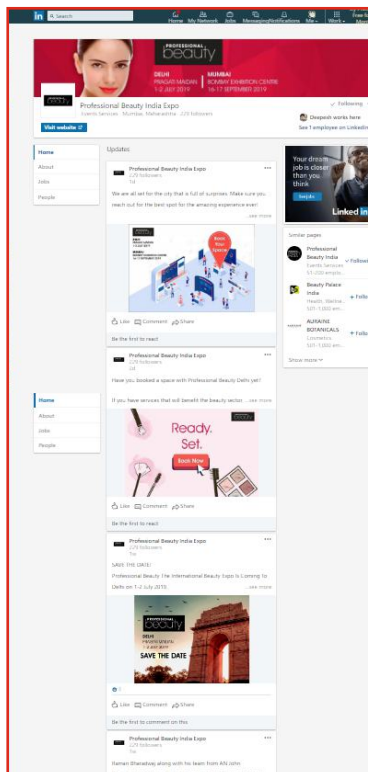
in Search

Home My Network Jobs Messaging Notifications Me Work

PROFESSIONAL beauty

DELHI PRAGATI MAIDAN 1-2 JULY 2019 | MUMBAI BOMBAY EXHIBITION CENTRE 16-17 SEPTEMBER 2019

Professional Beauty India Expo
Events Services · Mumbai, Maharashtra · 229 followers

Visit website

✓ Following

Deepesh works here
See 1 employee on LinkedIn

Home
About
Jobs
People

Updates

Professional Beauty India Expo
229 followers
1d

We are all set for the city that is full of surprises. Make sure you reach out for the best spot for the amazing experience ever! ...see more

Book Your Space

Like Comment Share

Be the first to react

Professional Beauty India Expo
229 followers
2d

Have you booked a space with Professional Beauty Delhi yet!

If you have services that will benefit the beauty sector... ...see more

Ready. Set.

Book Now

Like Comment Share

Be the first to react

Professional Beauty India Expo
229 followers
1w

SAVE THE DATE:

Professional Beauty The International Beauty Expo is Coming to Delhi on 1-2 July 2019. ...see more

PROFESSIONAL beauty

DELHI

SAVE THE DATE

1

Like Comment Share

Be the first to comment on this

Professional Beauty India Expo
229 followers
1w

Raman Bharadwaj along with his team from Alfa John

Home
About
Jobs
People

Your dream job is closer than you think

Linked in

Similar pages

Professional Beauty India
Events Services
51-200 emplo...
+ Follow

Beauty Palace India
Health, Wellne...
501-1,000 em...
+ Follow

AURAFIRE BOTANICALS
Cosmetics
501-1,000 em...
+ Follow

Show more